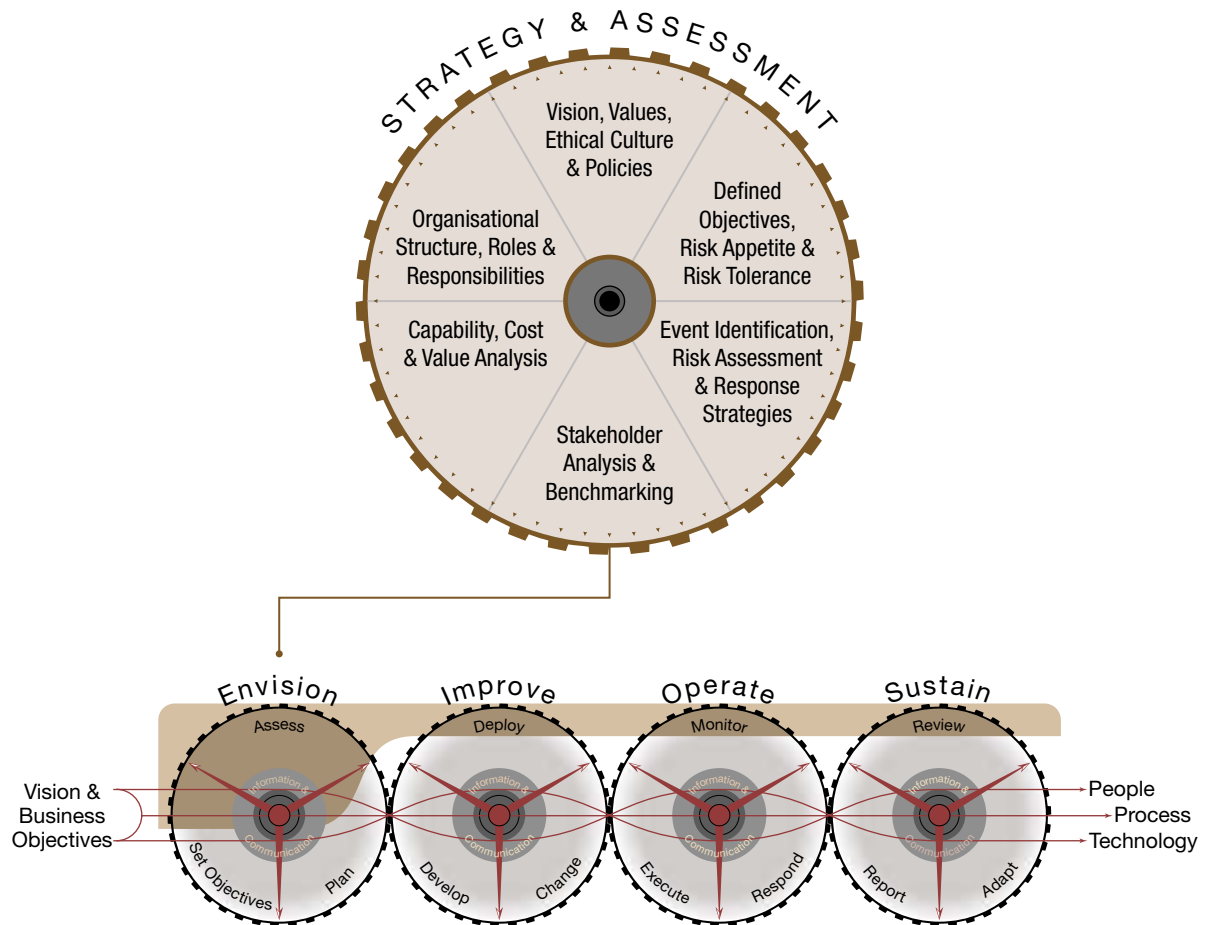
STRATEGY & ASSESSMENT

Vision, Values, Ethical Culture & Policies

Defined Objectives, Risk Appetite & Risk Tolerance

Event Identification, Risk Assessment & Response Strategies

Stakeholder Analysis & Benchmarking

Capability, Cost & Value Analysis

Organisational Structure, Roles & Responsibilities

Envision

Improve

Operate

Sustain

Assess

Deploy

Monitor

Review

Vision & Business Objectives

Information & Communication

Information & Communication

Information & Communication

Information & Communication

Set Objectives

Plan

Develop

Change

Execute

Respond

Report

Adapt

People

Process

Technology